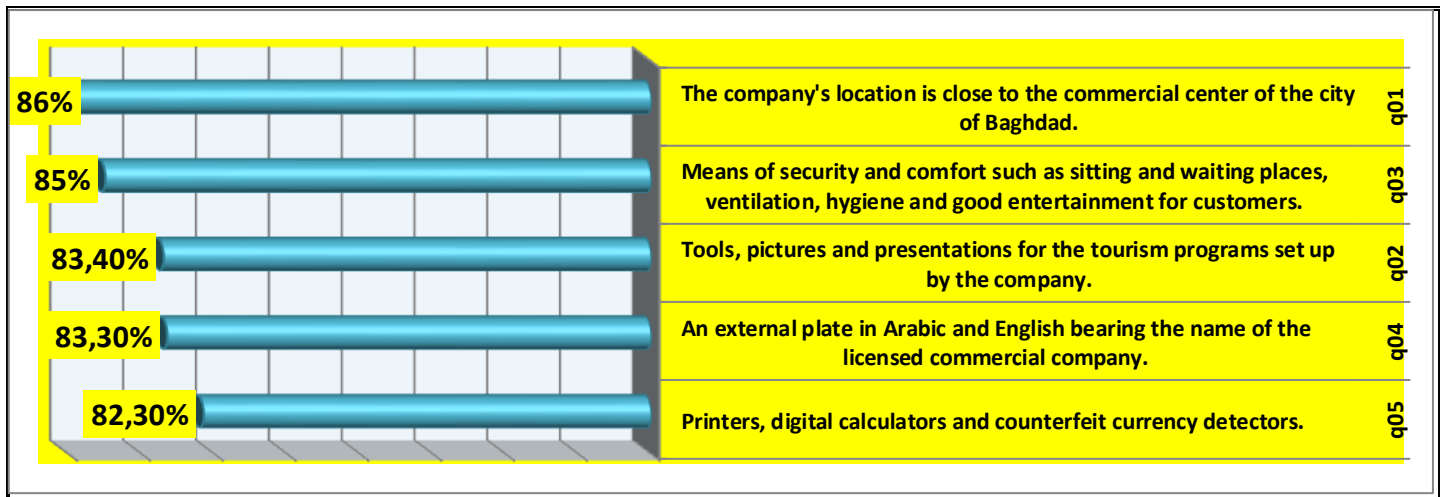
86% The company's location is close to the commercial center of the city of Baghdad. q01

85% Means of security and comfort such as sitting and waiting places, ventilation, hygiene and good entertainment for customers. q03

83,40% Tools, pictures and presentations for the tourism programs set up by the company. q02

83,30% An external plate in Arabic and English bearing the name of the licensed commercial company. q04

82,30% Printers, digital calculators and counterfeit currency detectors. q05